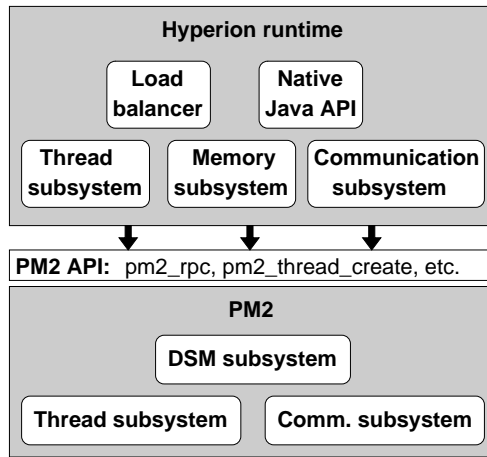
Hyperion runtime

Load balancer

Native Java API

Thread subsystem

Memory subsystem

Communication subsystem

PM2 API: pm2_rpc, pm2_thread_create, etc.

PM2

DSM subsystem

Thread subsystem

Comm. subsystem